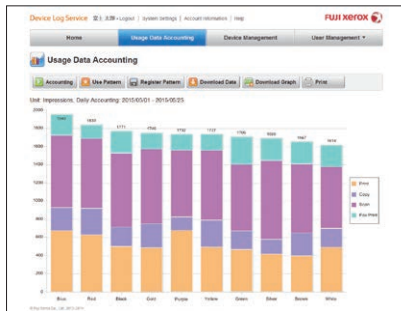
Device Log Service | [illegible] > Logout | System Settings | Account Information | Help

FUJI XEROX

Home | Usage Data Accounting | Device Management | User Management ▾

Usage Data Accounting

Accounting | Use Pattern | Register Pattern | Download Data | Download Graph | Print

Unit: Impressions, Daily Accounting: 2015/05/01 - 2015/05/23

| | Blue | Red | Black | Gray | Purple | Yellow | Green | Silver | Brown | White |
|---|---|---|---|---|---|---|---|---|---|---|
| Total | 1944 | 1839 | 1771 | 1760 | 1752 | 1737 | 1705 | 1694 | 1667 | 1614 |

2000, 1800, 1600, 1400, 1200, 1000, 800, 600, 400, 200, 0

Print
Copy
Scan
Fax Print

©Fuji Xerox Co., Ltd. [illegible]